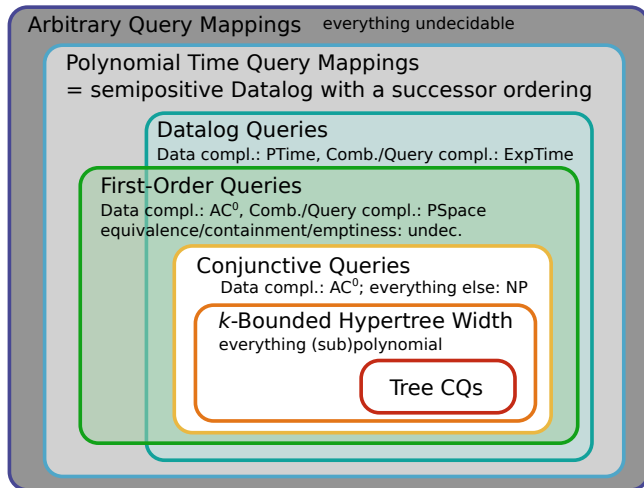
Arbitrary Query Mappings everything undecidable

Polynomial Time Query Mappings
= semipositive Datalog with a successor ordering

Datalog Queries
Data compl.: PTime, Comb./Query compl.: ExpTime

First-Order Queries
Data compl.: $AC^0$, Comb./Query compl.: PSpace
equivalence/containment/emptiness: undec.

Conjunctive Queries
Data compl.: $AC^0$; everything else: NP

$k$-Bounded Hypertree Width
everything (sub)polynomial

Tree CQs